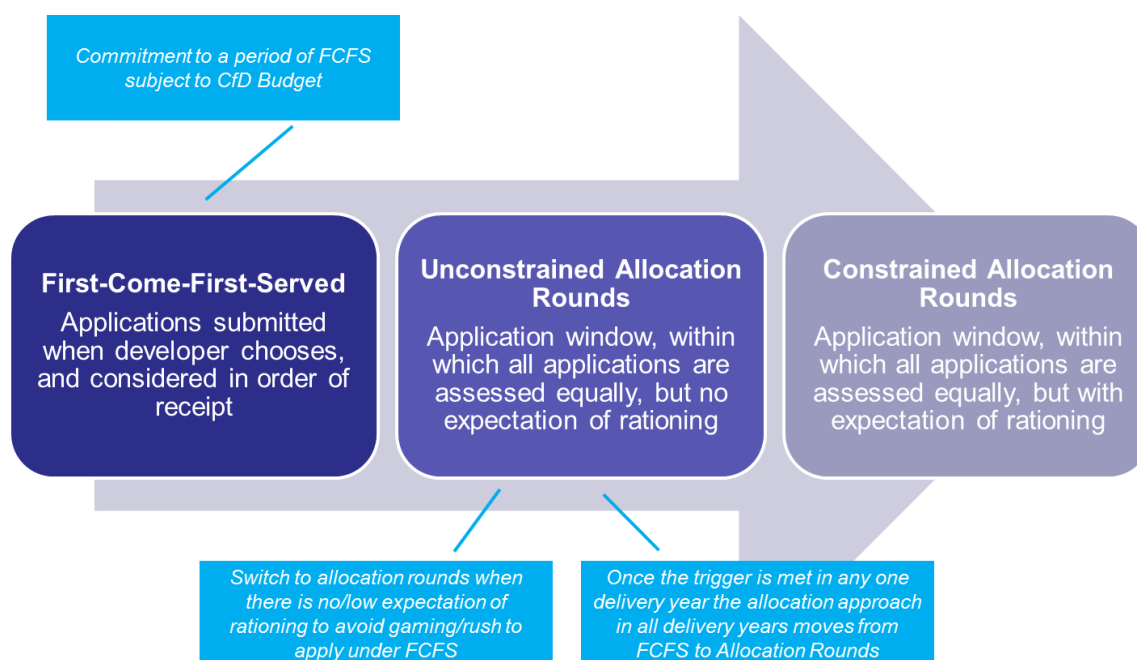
Commitment to a period of FCFS subject to CfD Budget

First-Come-First-Served
Applications submitted when developer chooses, and considered in order of receipt

Unconstrained Allocation Rounds
Application window, within which all applications are assessed equally, but no expectation of rationing

Constrained Allocation Rounds
Application window, within which all applications are assessed equally, but with expectation of rationing

Switch to allocation rounds when there is no/low expectation of rationing to avoid gaming/rush to apply under FCFS

Once the trigger is met in any one delivery year the allocation approach in all delivery years moves from FCFS to Allocation Rounds